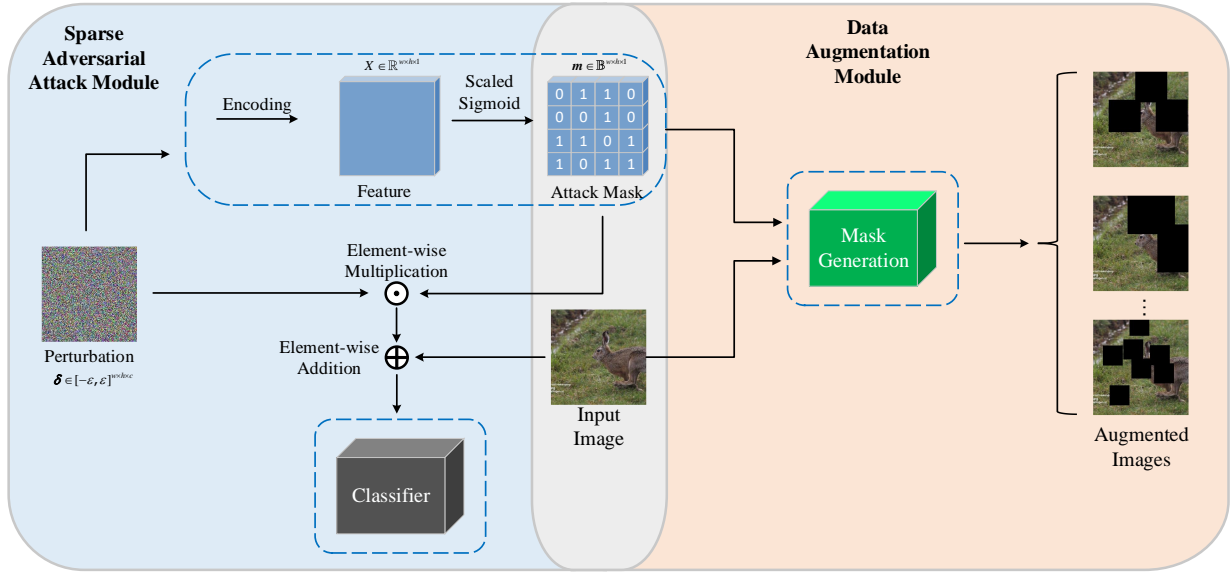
Sparse Adversarial Attack Module

Data Augmentation Module

$X \in \mathbb{R}^{w \times h \times 1}$

$m \in \mathbb{B}^{w \times h \times 1}$

Encoding

Scaled Sigmoid

| 0 | 1 | 1 | 0 |
|---|---|---|---|
| 0 | 0 | 1 | 0 |
| 1 | 1 | 0 | 1 |
| 1 | 0 | 1 | 1 |

Feature

Attack Mask

Mask Generation

Element-wise Multiplication

$\odot$

Perturbation

$\delta \in [-\varepsilon, \varepsilon]^{w \times h \times c}$

Element-wise Addition

$\oplus$

Input Image

Classifier

Augmented Images